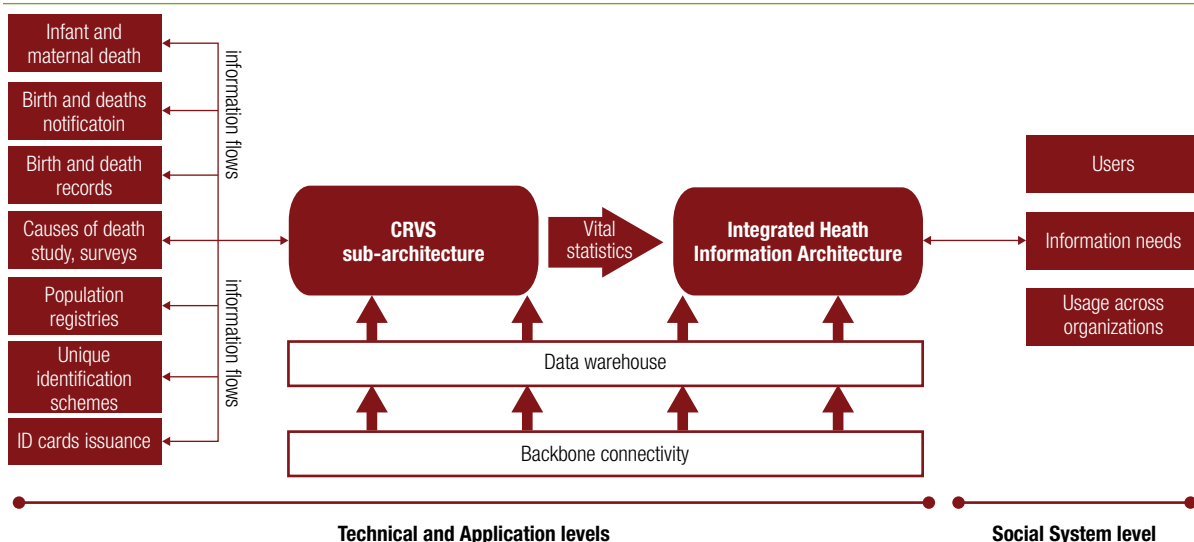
Infant and maternal death

Birth and deaths notificatoin

Birth and death records

Causes of death study, surveys

Population registries

Unique identification schemes

ID cards issuance

information flows

information flows

CRVS sub-architecture

Vital statistics

Integrated Heath Information Architecture

Users

Information needs

Usage across organizations

Data warehouse

Backbone connectivity

Technical and Application levels

Social System level